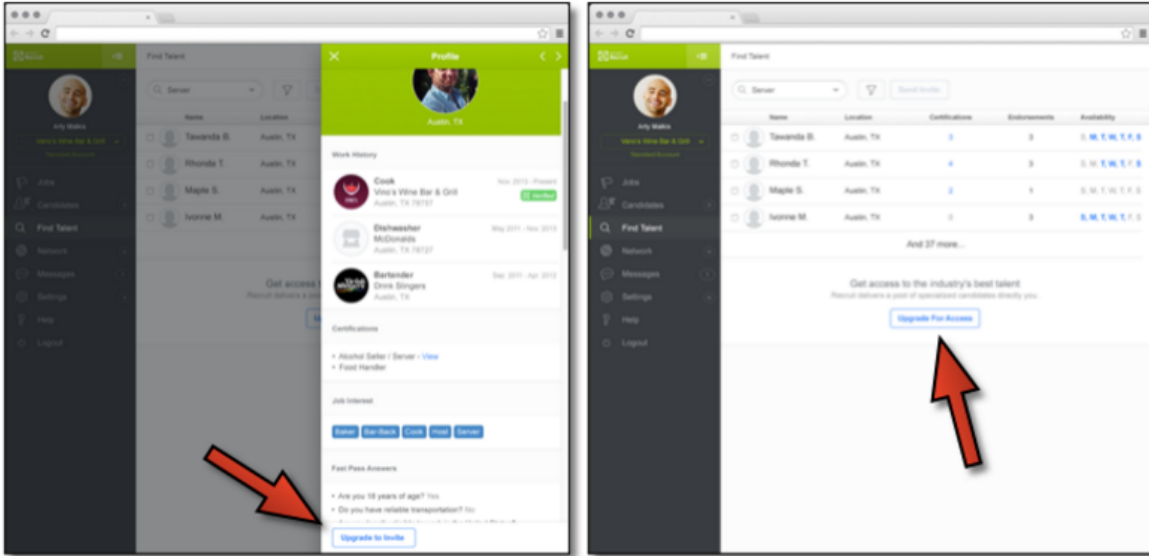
Find Talent

Arty Makis
Vino's Wine Bar & Grill

Jobs
Candidates
Find Talent
Network
Messages
Settings
Help
Logout

Server

Name
Location

Tawanda B. Austin, TX
Rhonda T. Austin, TX
Maple S. Austin, TX
Ivonne M. Austin, TX

Get access
Recruit delivers a

Profile

Austin, TX

Work History

Cook
Vino's Wine Bar & Grill
Austin, TX 78757
Nov 2013 - Present
Verified

Dishwasher
McDonalds
Austin, TX 78727
May 2011 - Nov 2013

Bartender
Drink Slingers
Austin, TX
Sep 2011 - Apr 2013

Certifications

• Alcohol Seller / Server - View
• Food Handler

Job Interest

Baker Bar-Back Cook Host Server

Fast Pass Answers

• Are you 18 years of age? Yes
• Do you have reliable transportation? No
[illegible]

Upgrade to Invite

Find Talent

Arty Makis
Vino's Wine Bar & Grill
Standard Account

Jobs
Candidates
Find Talent
Network
Messages
Settings
Help
Logout

Server
Send Invite

| Name | Location | Certifications | Endorsements | Availability |
|---|---|---|---|---|
| Tawanda B. | Austin, TX | 3 | 3 | S, M, T, W, T, F, S |
| Rhonda T. | Austin, TX | 4 | 3 | S, M, T, W, T, F, S |
| Maple S. | Austin, TX | 2 | 1 | S, M, T, W, T, F, S |
| Ivonne M. | Austin, TX | 0 | 3 | S, M, T, W, T, F, S |

And 37 more...

Get access to the industry's best talent
Recruit delivers a pool of specialized candidates directly you.
Upgrade For Access